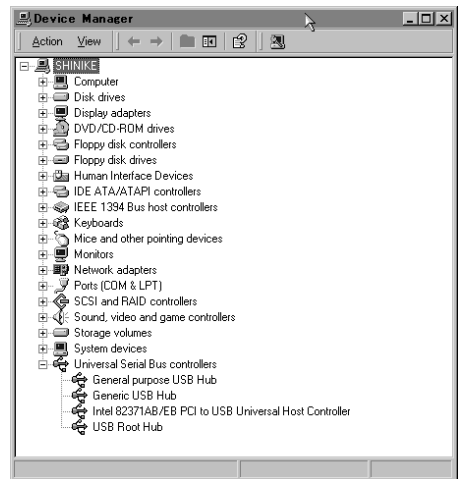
Device Manager

Action View

SHINIKE
Computer
Disk drives
Display adapters
DVD/CD-ROM drives
Floppy disk controllers
Floppy disk drives
Human Interface Devices
IDE ATA/ATAPI controllers
IEEE 1394 Bus host controllers
Keyboards
Mice and other pointing devices
Monitors
Network adapters
Ports (COM & LPT)
SCSI and RAID controllers
Sound, video and game controllers
Storage volumes
System devices
Universal Serial Bus controllers
General purpose USB Hub
Generic USB Hub
Intel 82371AB/EB PCI to USB Universal Host Controller
USB Root Hub